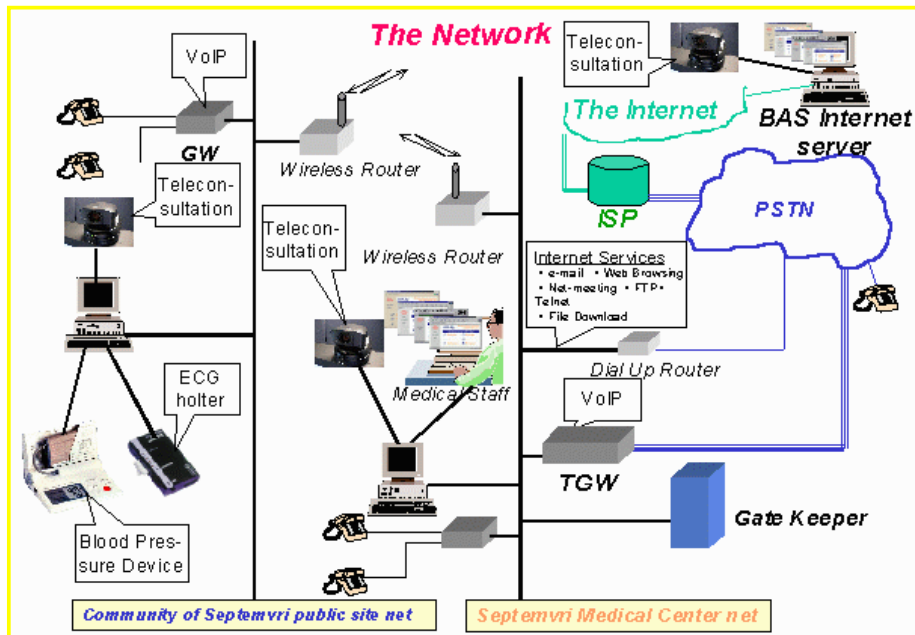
The Network

VoIP

GW

Telecon-sultation

Wireless Router

Wireless Router

Telecon-sultation

Telecon-sultation

The Internet

BAS Internet server

ISP

PSTN

Internet Services
• e-mail • Web Browsing
• Net-meeting • FTP• Telnet
• File Download

Dial Up Router

Medical Staff

ECG holter

VoIP

TGW

Gate Keeper

Blood Pressure Device

Community of Septemvri public site net

Septemvri Medical Center net